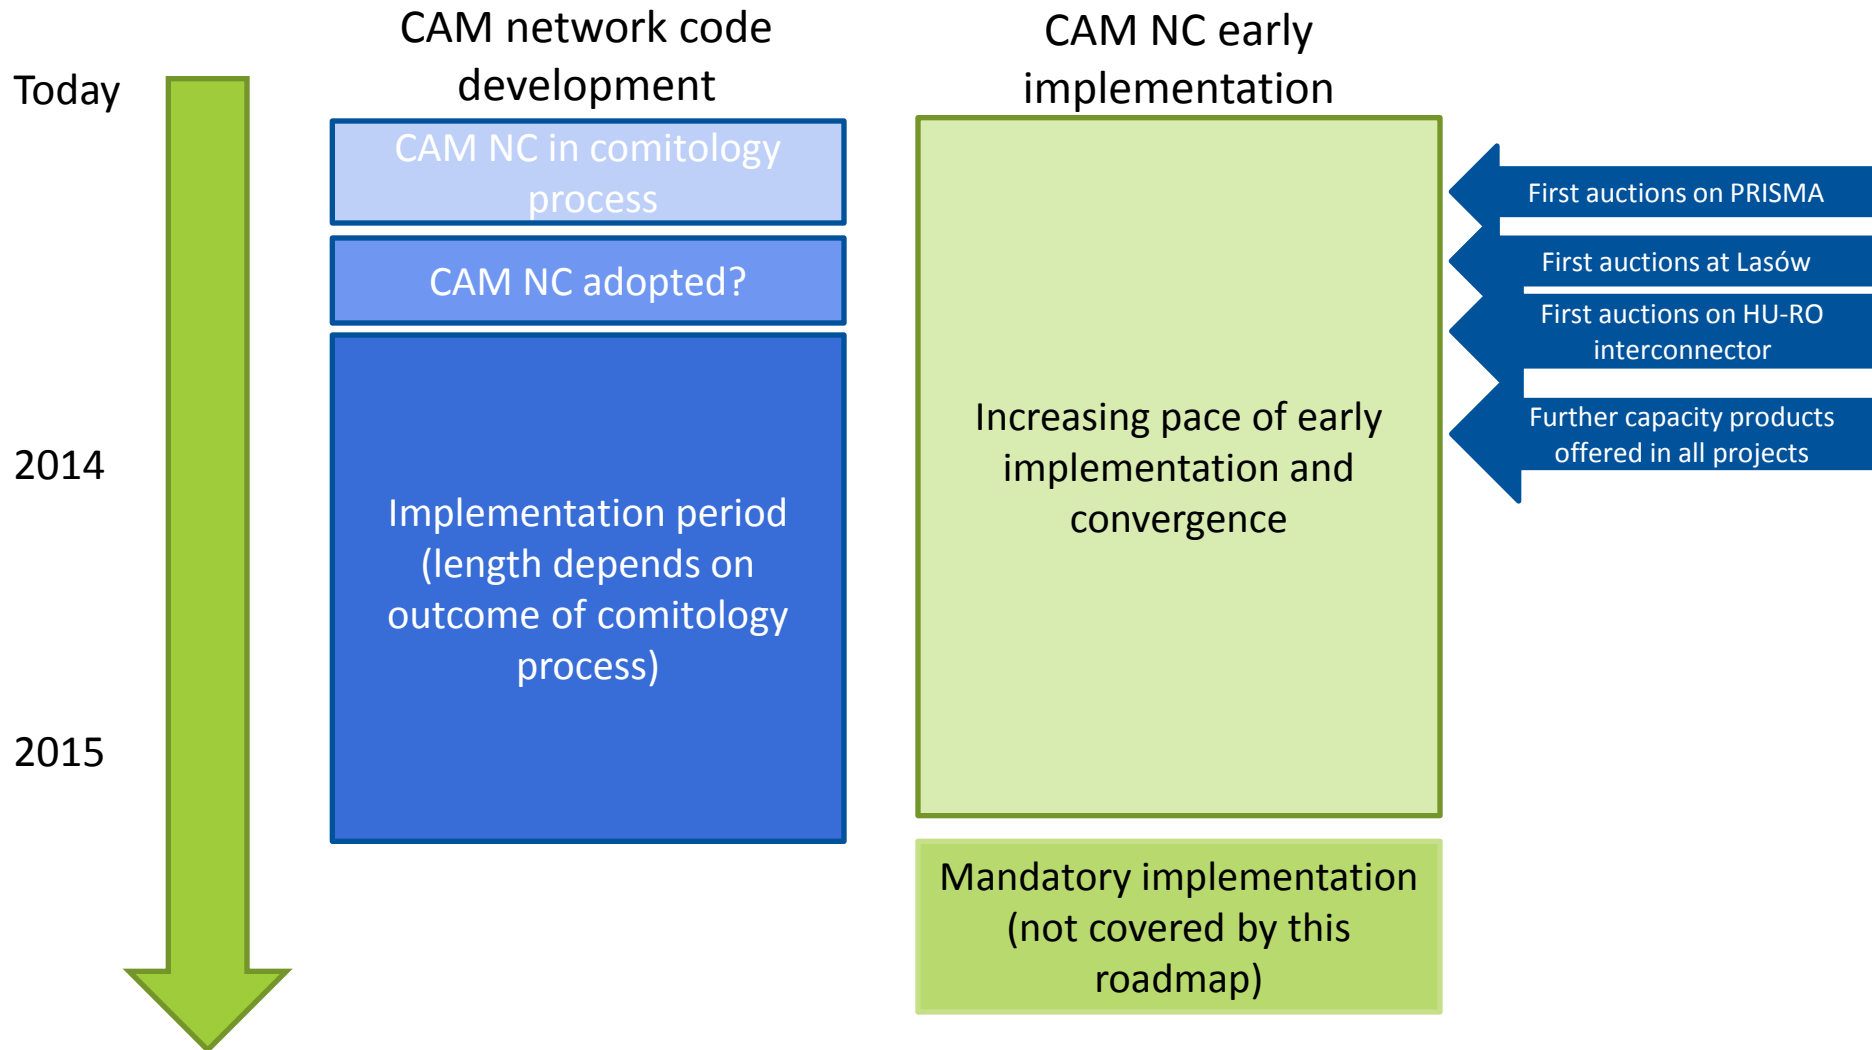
CAM network code development

CAM NC early implementation

Today

2014

2015

CAM NC in comitology process

CAM NC adopted?

Implementation period (length depends on outcome of comitology process)

Increasing pace of early implementation and convergence

First auctions on PRISMA

First auctions at Lasów

First auctions on HU-RO interconnector

Further capacity products offered in all projects

Mandatory implementation (not covered by this roadmap)